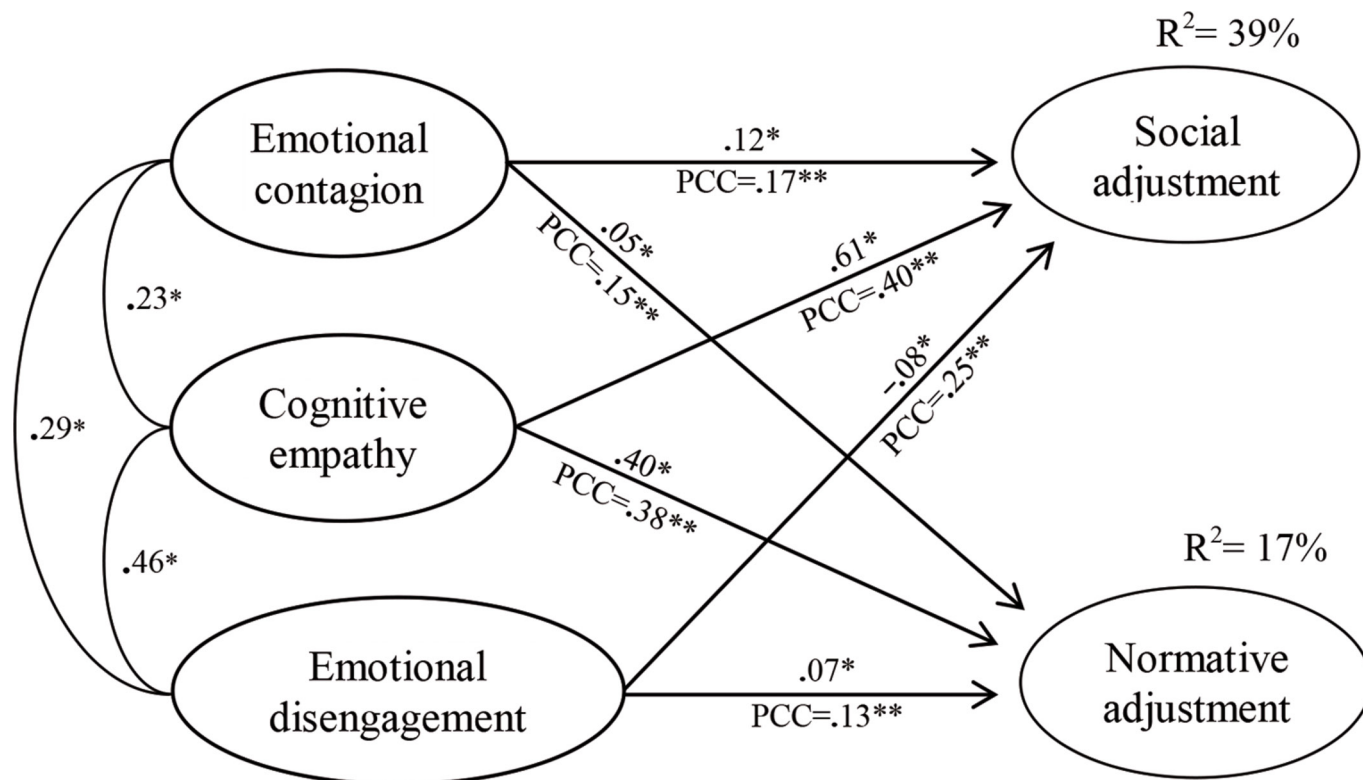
$R^2$= 39%

Emotional contagion

.12*
PCC=.17**

Social adjustment

.05*
PCC=.15**

.61*
PCC=.40**

.23*

.29*

Cognitive empathy

−.08*
PCC=.25**

.40*
PCC=.38**

$R^2$= 17%

.46*

Emotional disengagement

.07*
PCC=.13**

Normative adjustment